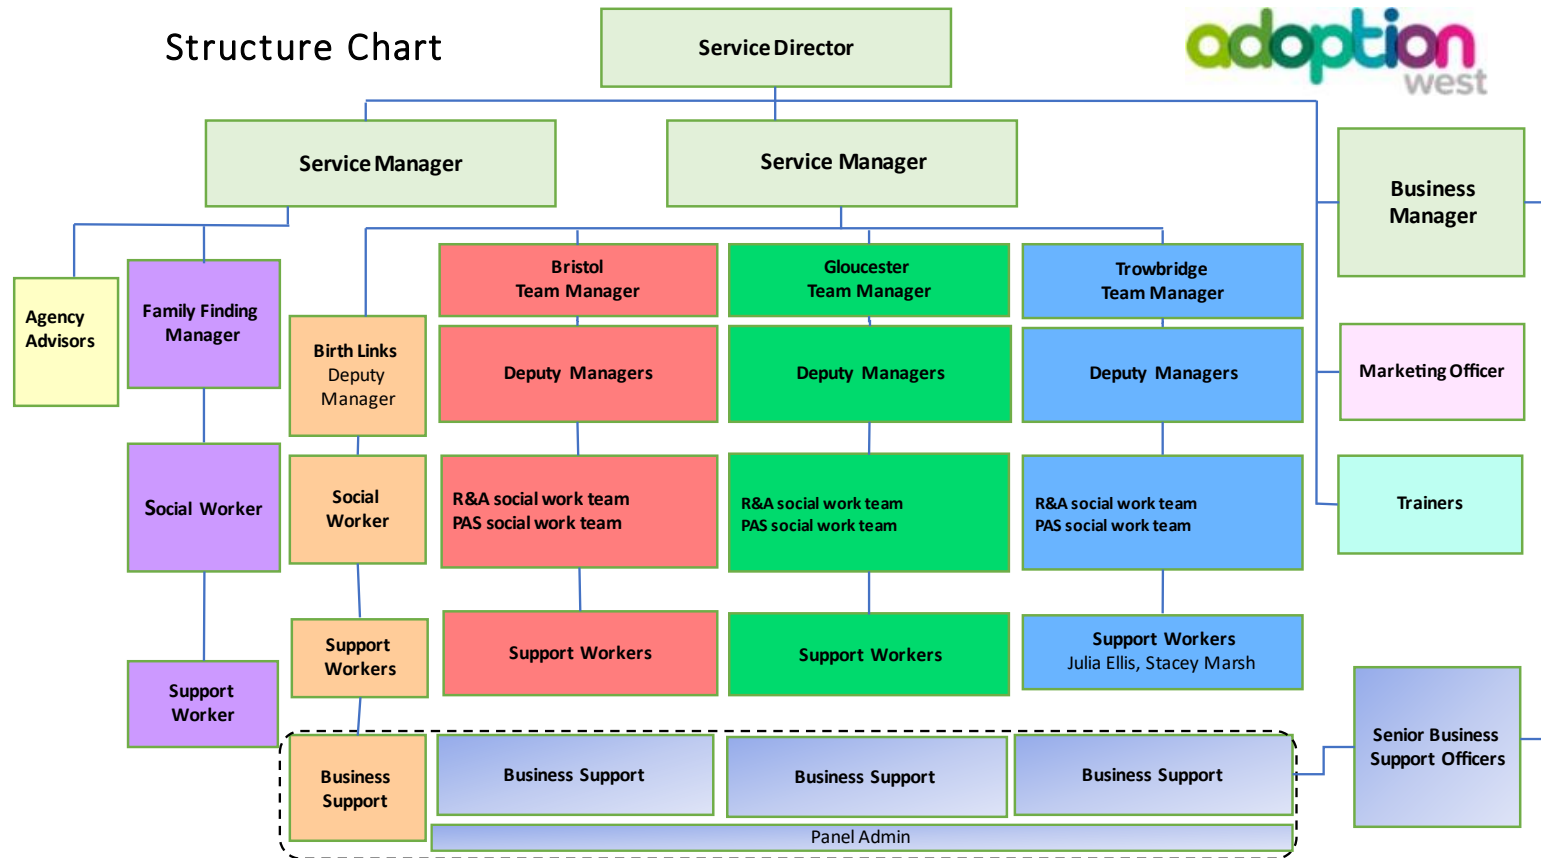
Structure Chart

Service Director

adoption west

Service Manager

Service Manager

Business Manager

Agency Advisors

Family Finding Manager

Birth Links Deputy Manager

Bristol Team Manager

Gloucester Team Manager

Trowbridge Team Manager

Deputy Managers

Deputy Managers

Deputy Managers

Marketing Officer

Social Worker

Social Worker

R&A social work team
PAS social work team

R&A social work team
PAS social work team

R&A social work team
PAS social work team

Trainers

Support Worker

Support Workers

Support Workers

Support Workers

Support Workers
Julia Ellis, Stacey Marsh

Business Support

Business Support

Business Support

Business Support

Senior Business Support Officers

Panel Admin